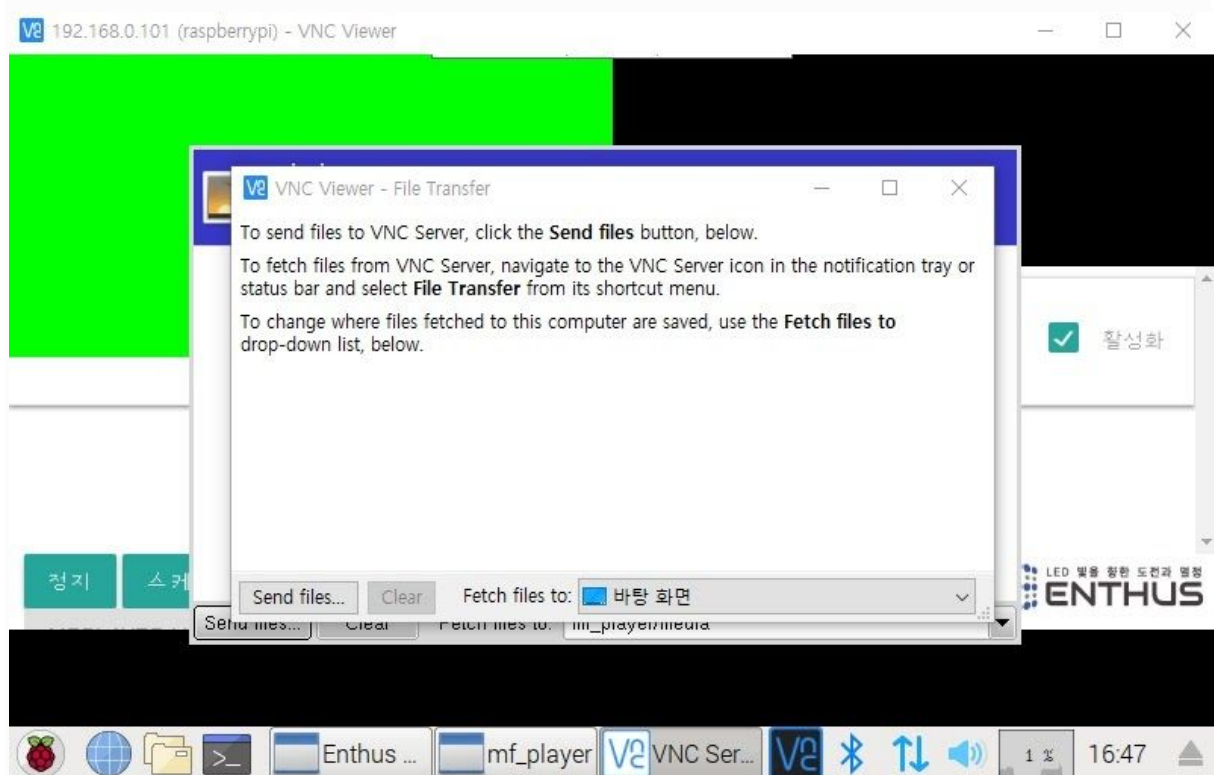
192.168.0.101 (raspberrypi) - VNC Viewer

VNC Viewer - File Transfer

To send files to VNC Server, click the **Send files** button, below.

To fetch files from VNC Server, navigate to the VNC Server icon in the notification tray or status bar and select **File Transfer** from its shortcut menu.

To change where files fetched to this computer are saved, use the **Fetch files to** drop-down list, below.

활성화

정지 스캐

Send files... Clear Fetch files to: 바탕 화면

Send files... Clear Fetch files to: mf_player/media

LED 빛을 향한 도전과 열정 ENTHUS

Enthus ... mf_player VNC Ser... 16:47